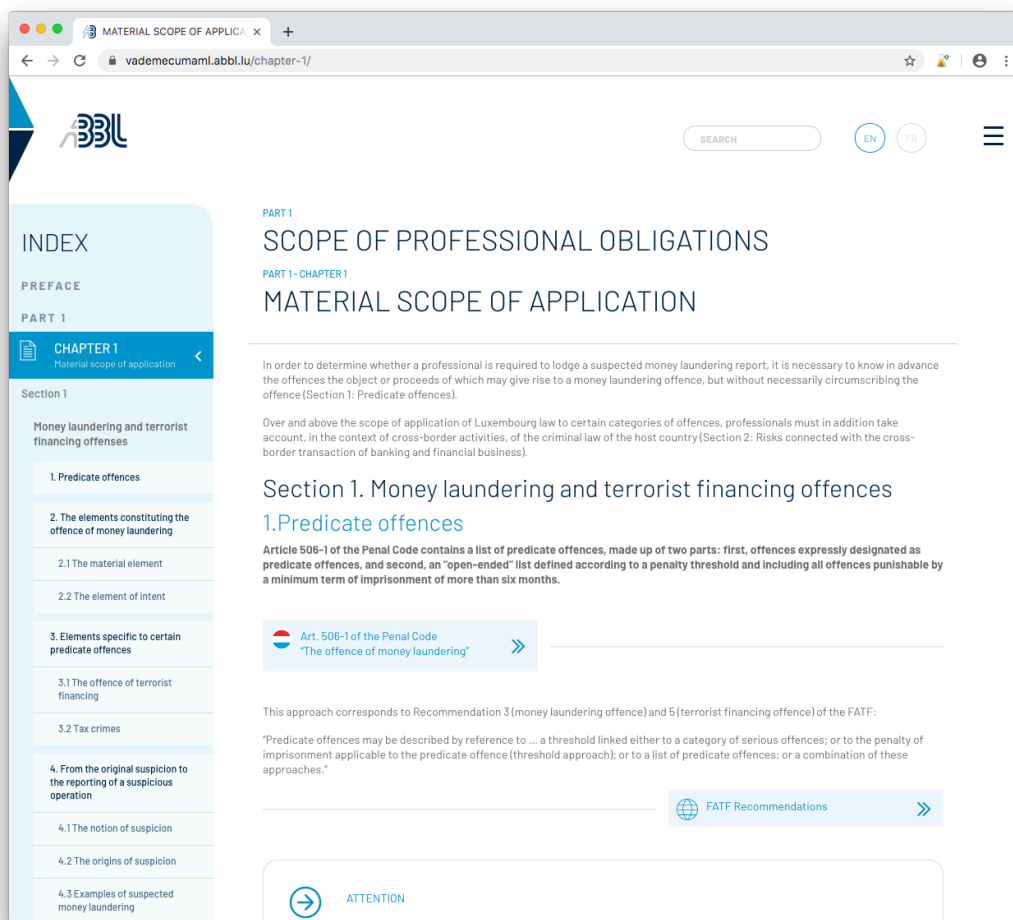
MATERIAL SCOPE OF APPLICA ×
+
vademecumaml.abbl.lu/chapter-1/

ABBL

SEARCH
EN
FR

INDEX

PREFACE

PART 1

CHAPTER 1
Material scope of application

Section 1

Money laundering and terrorist financing offenses

1. Predicate offences

2. The elements constituting the offence of money laundering

2.1 The material element

2.2 The element of intent

3. Elements specific to certain predicate offences

3.1 The offence of terrorist financing

3.2 Tax crimes

4. From the original suspicion to the reporting of a suspicious operation

4.1 The notion of suspicion

4.2 The origins of suspicion

4.3 Examples of suspected money laundering

PART 1
SCOPE OF PROFESSIONAL OBLIGATIONS

PART 1 - CHAPTER 1
MATERIAL SCOPE OF APPLICATION

In order to determine whether a professional is required to lodge a suspected money laundering report, it is necessary to know in advance the offences the object or proceeds of which may give rise to a money laundering offence, but without necessarily circumscribing the offence (Section 1: Predicate offences).

Over and above the scope of application of Luxembourg law to certain categories of offences, professionals must in addition take account, in the context of cross-border activities, of the criminal law of the host country (Section 2: Risks connected with the cross-border transaction of banking and financial business).

Section 1. Money laundering and terrorist financing offences

1.Predicate offences

Article 506-1 of the Penal Code contains a list of predicate offences, made up of two parts: first, offences expressly designated as predicate offences, and second, an "open-ended" list defined according to a penalty threshold and including all offences punishable by a minimum term of imprisonment of more than six months.

Art. 506-1 of the Penal Code
"The offence of money laundering"

This approach corresponds to Recommendation 3 (money laundering offence) and 5 (terrorist financing offence) of the FATF:

"Predicate offences may be described by reference to ... a threshold linked either to a category of serious offences; or to the penalty of imprisonment applicable to the predicate offence (threshold approach); or to a list of predicate offences; or a combination of these approaches."

FATF Recommendations

ATTENTION